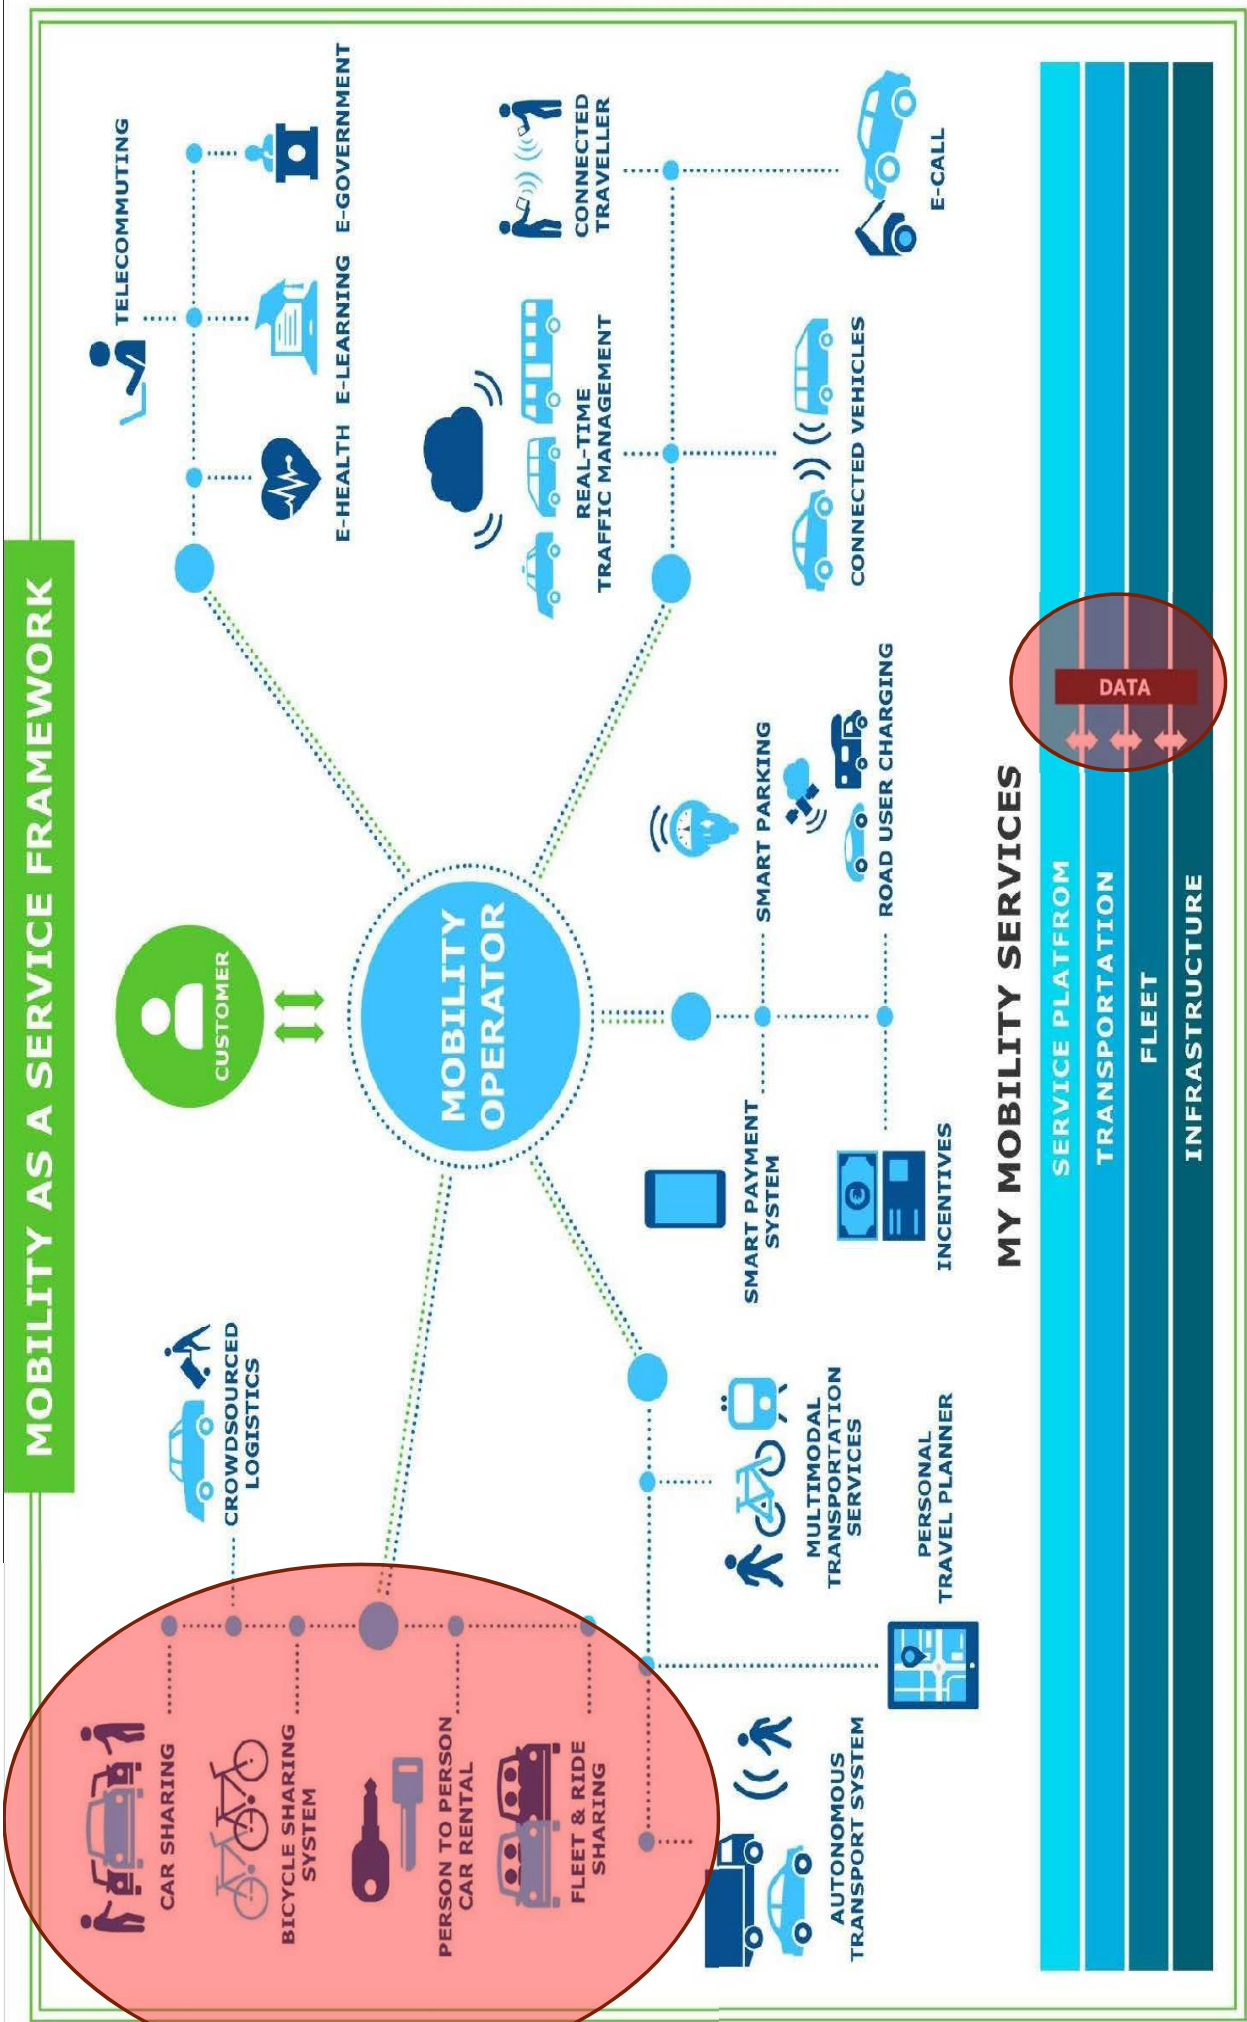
MOBILITY AS A SERVICE FRAMEWORK

CUSTOMER

MOBILITY OPERATOR

TELECOMMUTING

E-HEALTH

E-LEARNING

E-GOVERNMENT

CONNECTED TRAVELLER

REAL-TIME TRAFFIC MANAGEMENT

CONNECTED VEHICLES

E-CALL

SMART PARKING

ROAD USER CHARGING

SMART PAYMENT SYSTEM

INCENTIVES

CROWDSOURCED LOGISTICS

CAR SHARING

BICYCLE SHARING SYSTEM

PERSON TO PERSON CAR RENTAL

FLEET & RIDE SHARING

MULTIMODAL TRANSPORTATION SERVICES

PERSONAL TRAVEL PLANNER

AUTONOMOUS TRANSPORT SYSTEM

MY MOBILITY SERVICES

SERVICE PLATFROM

TRANSPORTATION

FLEET

INFRASTRUCTURE

DATA